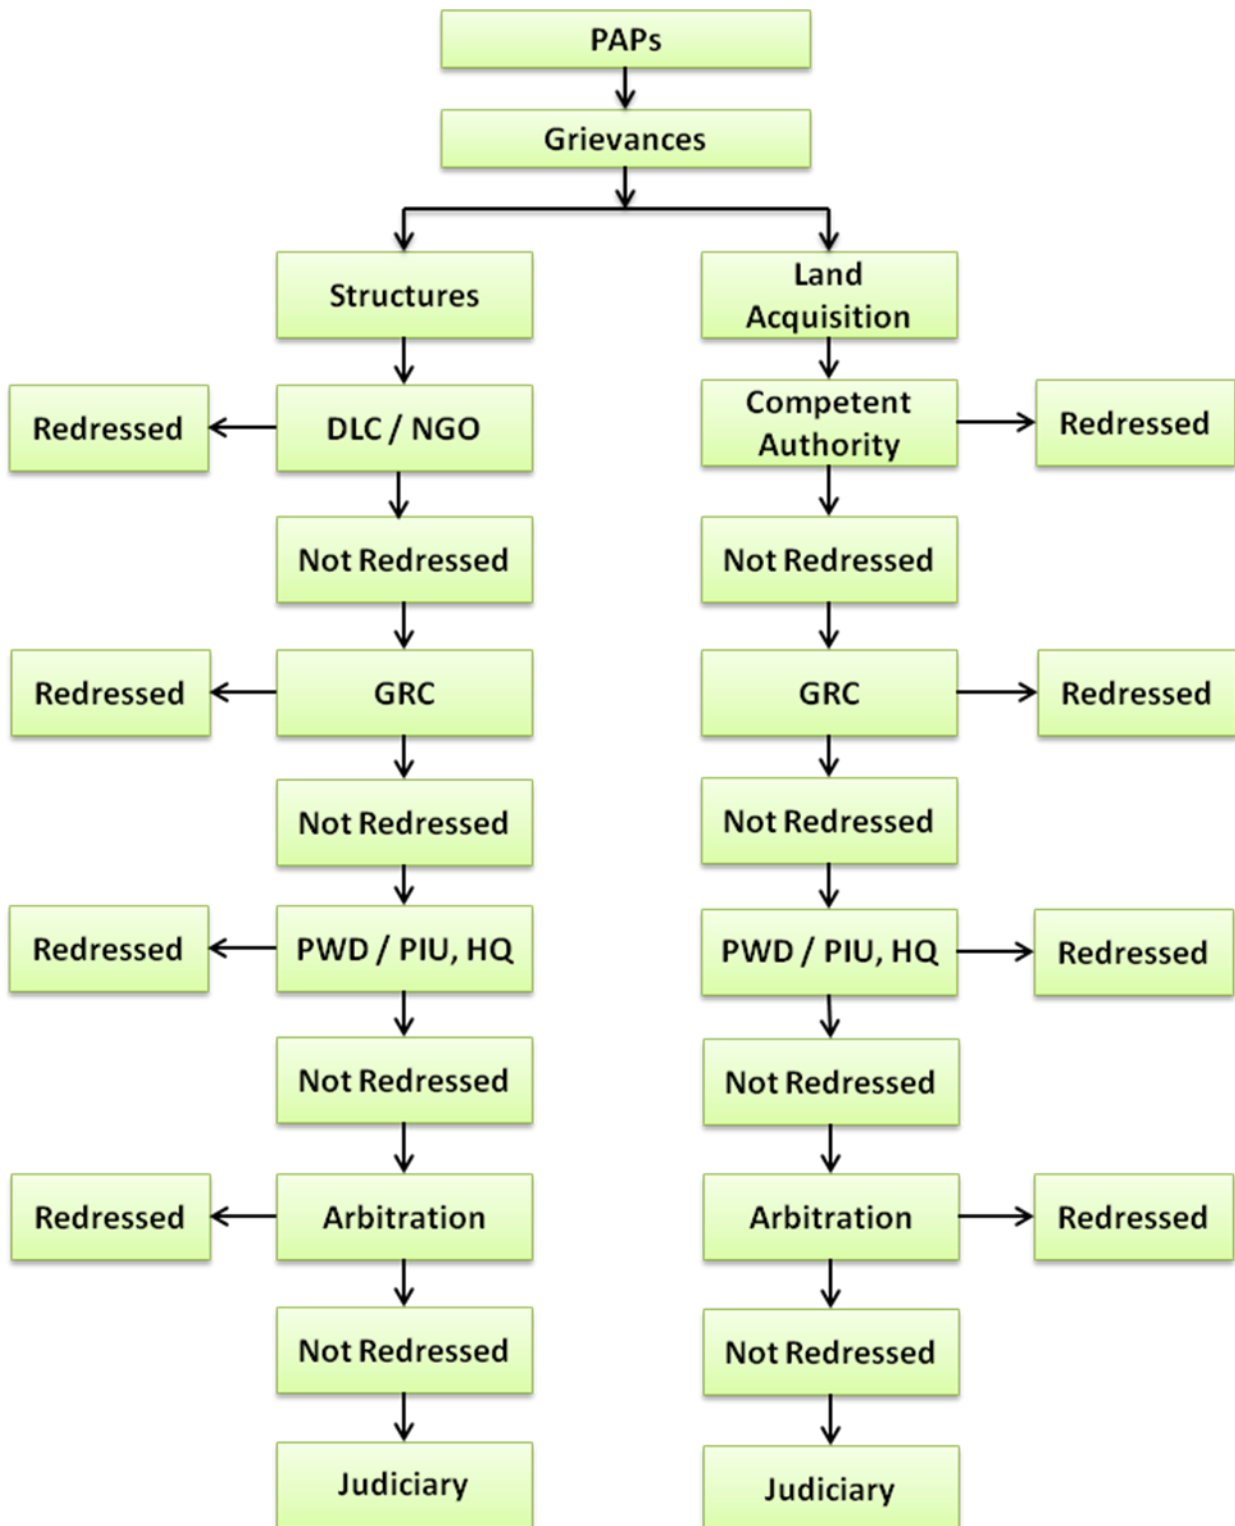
PAPs

Grievances

Structures

Land Acquisition

Redressed

DLC / NGO

Competent Authority

Redressed

Not Redressed

Not Redressed

Redressed

GRC

GRC

Redressed

Not Redressed

Not Redressed

Redressed

PWD / PIU, HQ

PWD / PIU, HQ

Redressed

Not Redressed

Not Redressed

Redressed

Arbitration

Arbitration

Redressed

Not Redressed

Not Redressed

Judiciary

Judiciary